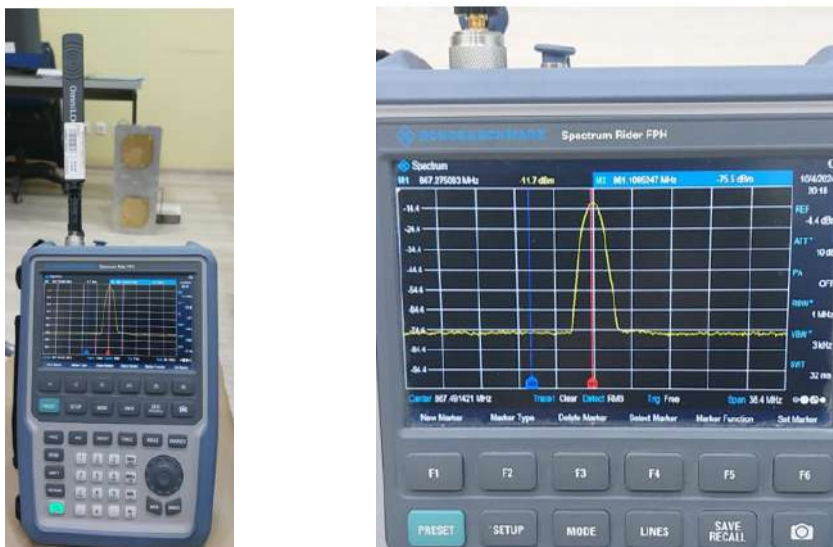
Spectrum Rider FPH

Spectrum
M1 867.275093 MHz -11.7 dBm
M2 861.1065247 MHz -75.5 dBm

10/4/202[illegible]
20:18

-14.4
-24.4
-34.4
-44.4
-54.4
-64.4
-74.4
-84.4
-94.4

REF
-4.4 dB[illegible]
ATT*
10 d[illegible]
PA
OF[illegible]
RBW*
1 MHz
VBW*
3 kHz
SWT
32 ms

Center 867.491421 MHz
Trace1 Clear Detect RMS
Trig Free
Span 38.4 MHz

New Marker
Marker Type
Delete Marker
Select Marker
Marker Function
Set Marker

F1
F2
F3
F4
F5
F6

PRESET
SETUP
MODE
LINES
SAVE RECALL